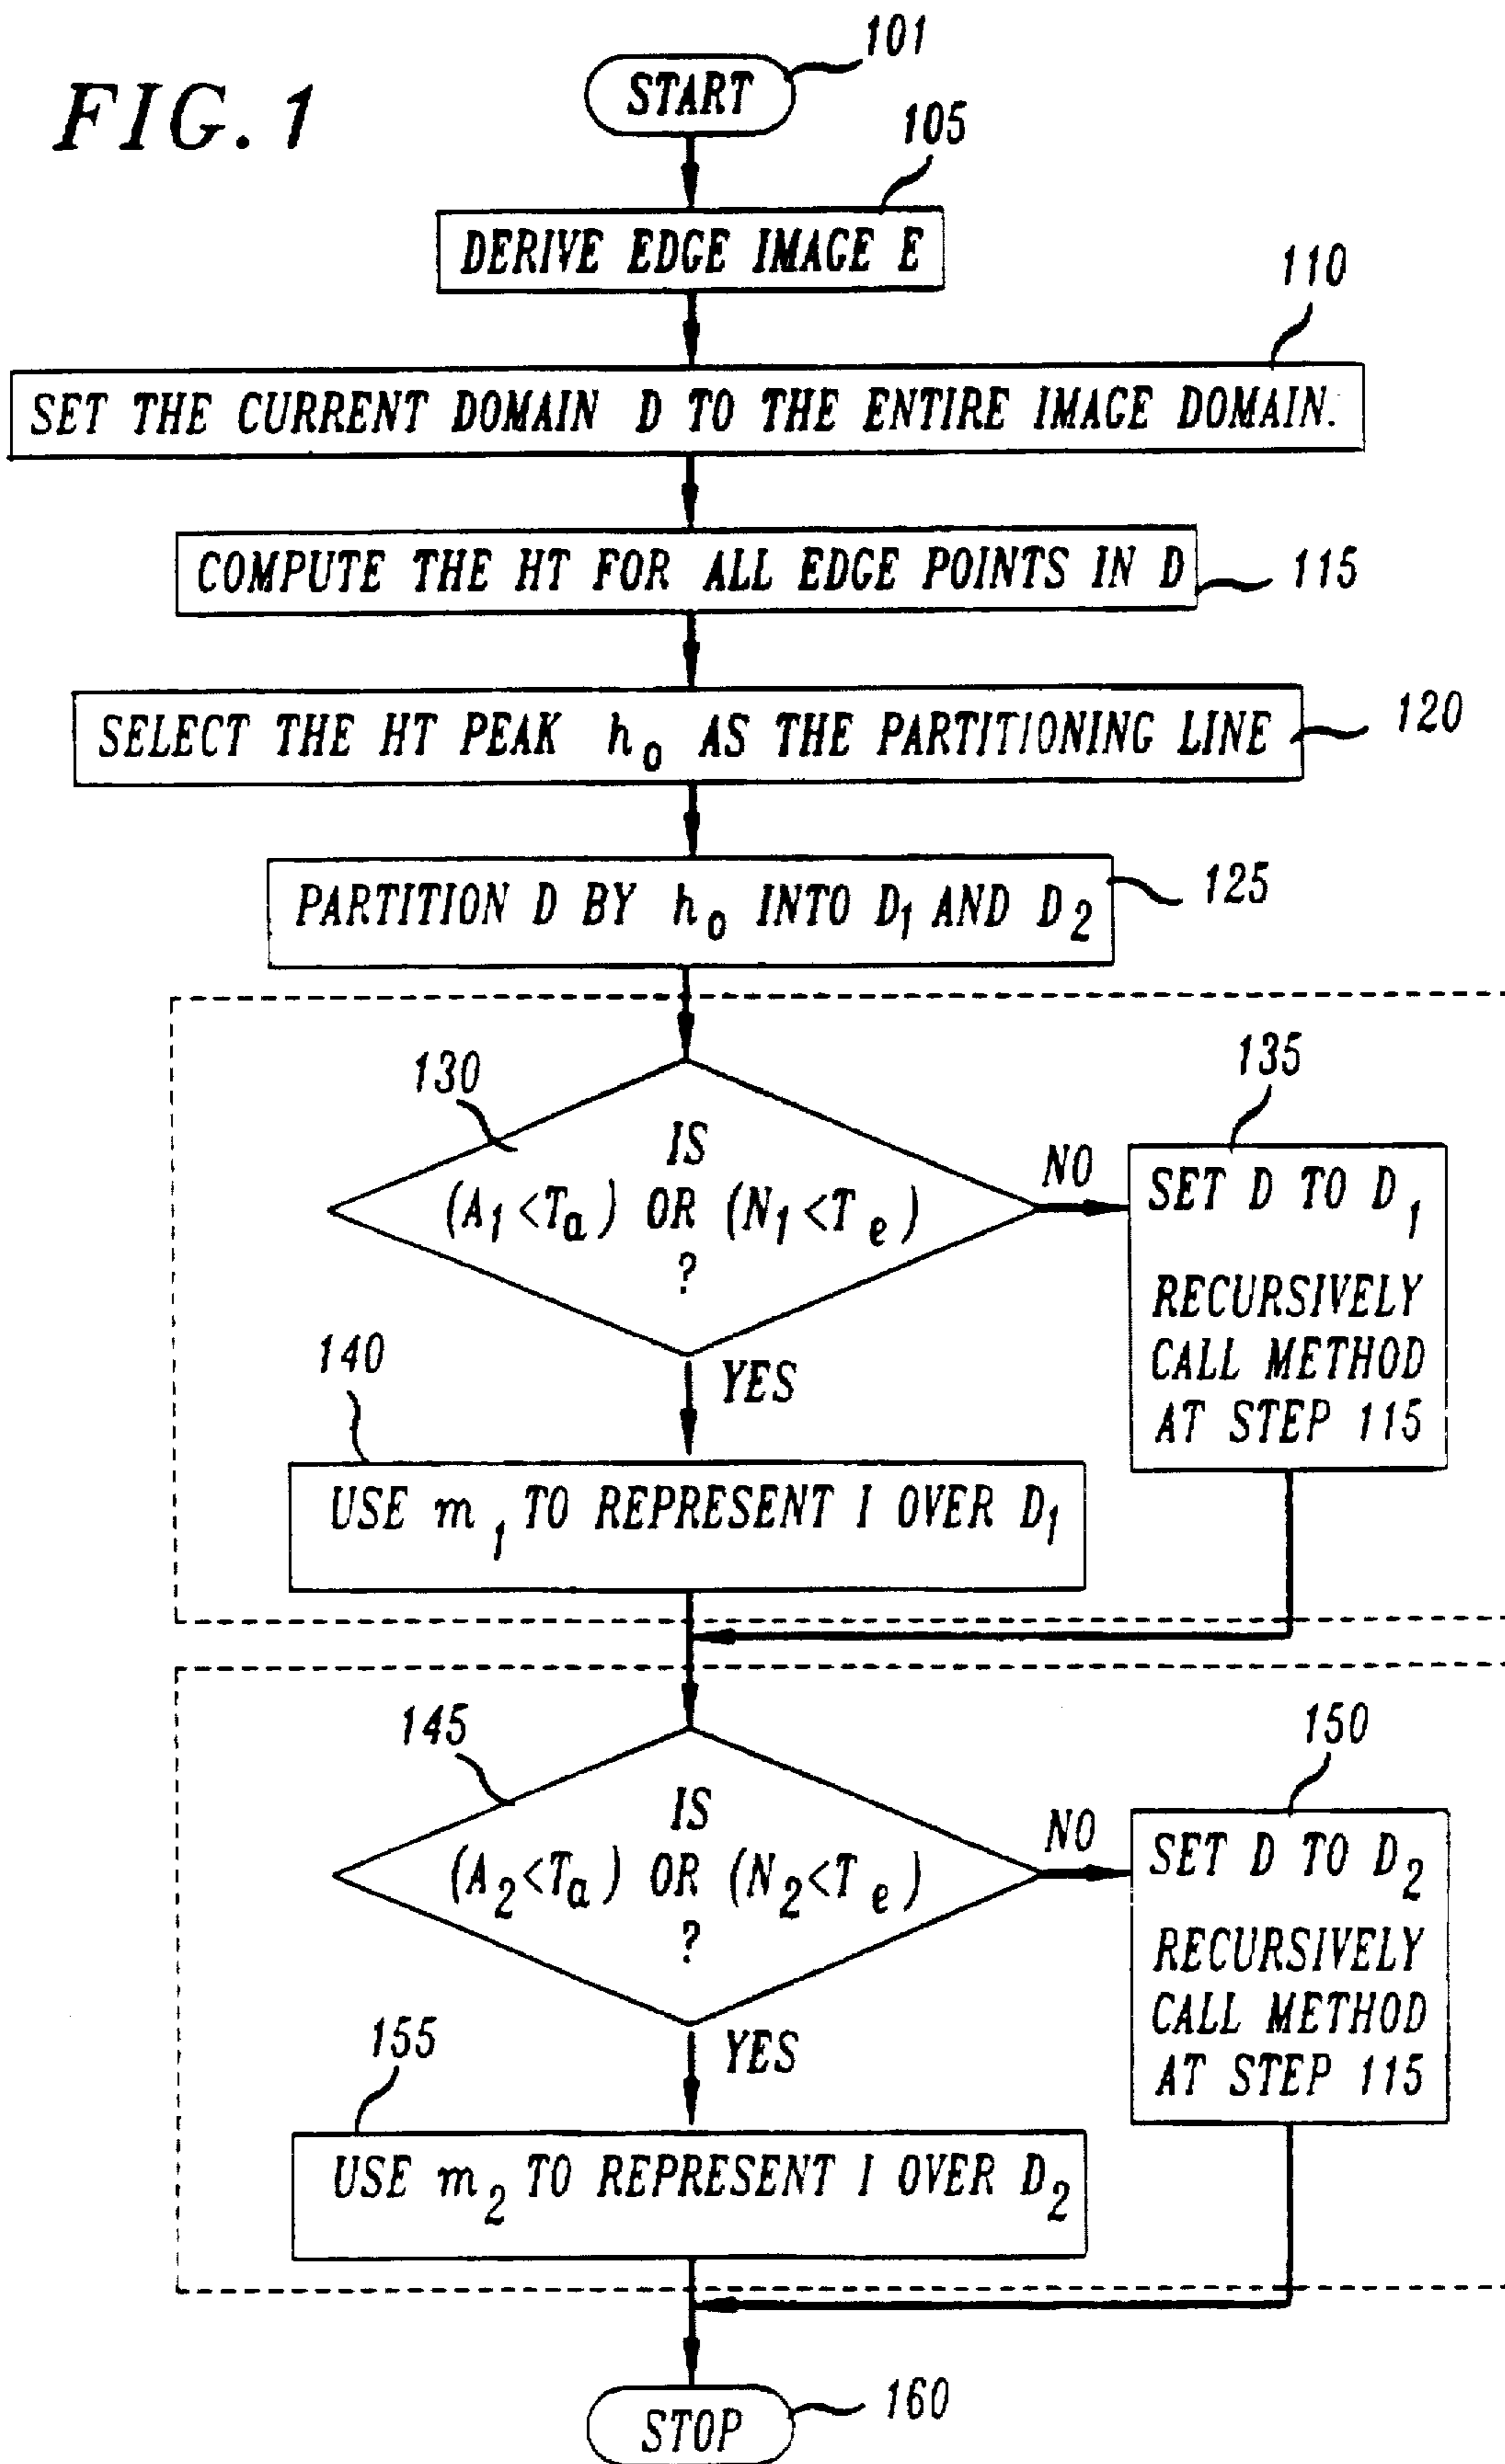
FIG. 1

START 101

DERIVE EDGE IMAGE E 105

SET THE CURRENT DOMAIN D TO THE ENTIRE IMAGE DOMAIN. 110

COMPUTE THE HT FOR ALL EDGE POINTS IN D 115

SELECT THE HT PEAK $h_0$ AS THE PARTITIONING LINE 120

PARTITION D BY $h_0$ INTO $D_1$ AND $D_2$ 125

130

IS $(A_1 < T_a)$ OR $(N_1 < T_e)$ ?

NO

135

SET D TO $D_1$ RECURSIVELY CALL METHOD AT STEP 115

YES

140

USE $m_1$ TO REPRESENT I OVER $D_1$

145

IS $(A_2 < T_a)$ OR $(N_2 < T_e)$ ?

NO

150

SET D TO $D_2$ RECURSIVELY CALL METHOD AT STEP 115

YES

155

USE $m_2$ TO REPRESENT I OVER $D_2$

STOP 160